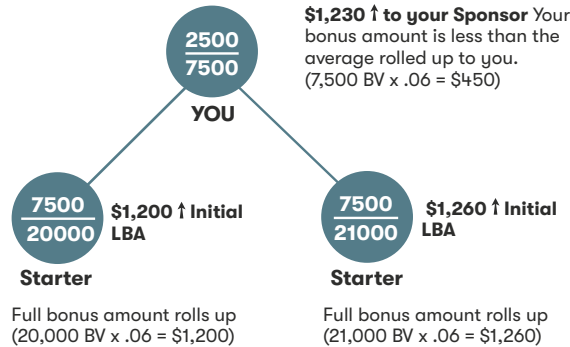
$\frac{2500}{7500}$

YOU

**$1,230 ↑ to your Sponsor** Your bonus amount is less than the average rolled up to you. (7,500 BV x .06 = $450)

$\frac{7500}{20000}$

**$1,200 ↑ Initial LBA**

Starter

Full bonus amount rolls up (20,000 BV x .06 = $1,200)

$\frac{7500}{21000}$

**$1,260 ↑ Initial LBA**

Starter

Full bonus amount rolls up (21,000 BV x .06 = $1,260)